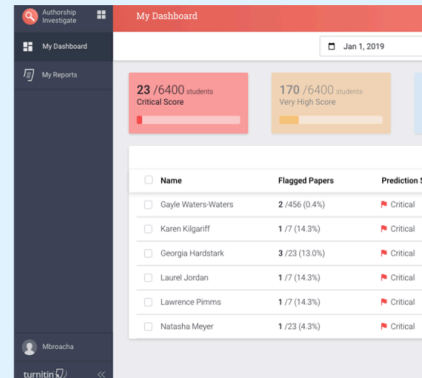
Authorship Investigate

My Dashboard

My Reports

Mbroacha

turnitin

My Dashboard

Jan 1, 2019

23 /6400 students
Critical Score

170 /6400 students
Very High Score

| Name | Flagged Papers | Prediction S |
|---|---|---|
| Gayle Waters-Waters | 2 /456 (0.4%) | Critical |
| Karen Kilgariff | 1 /7 (14.3%) | Critical |
| Georgia Hardstark | 3 /23 (13.0%) | Critical |
| Laurel Jordan | 1 /7 (14.3%) | Critical |
| Lawrence Pimms | 1 /7 (14.3%) | Critical |
| Natasha Meyer | 1 /23 (4.3%) | Critical |